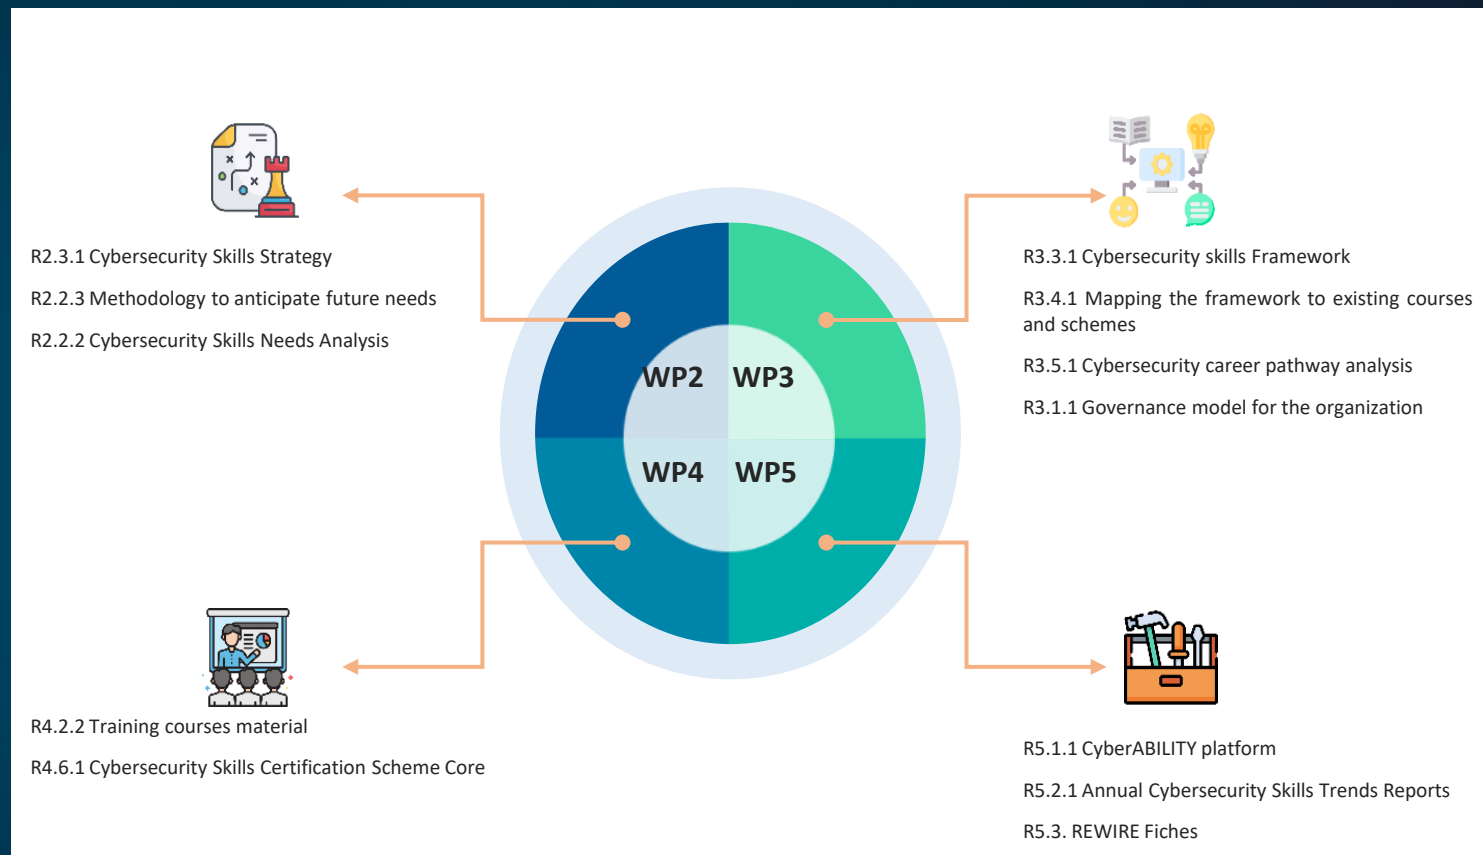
R2.3.1 Cybersecurity Skills Strategy

R2.2.3 Methodology to anticipate future needs

R2.2.2 Cybersecurity Skills Needs Analysis

WP2 WP3

WP4 WP5

R3.3.1 Cybersecurity skills Framework

R3.4.1 Mapping the framework to existing courses and schemes

R3.5.1 Cybersecurity career pathway analysis

R3.1.1 Governance model for the organization

R4.2.2 Training courses material

R4.6.1 Cybersecurity Skills Certification Scheme Core

R5.1.1 CyberABILITY platform

R5.2.1 Annual Cybersecurity Skills Trends Reports

R5.3. REWIRE Fiches